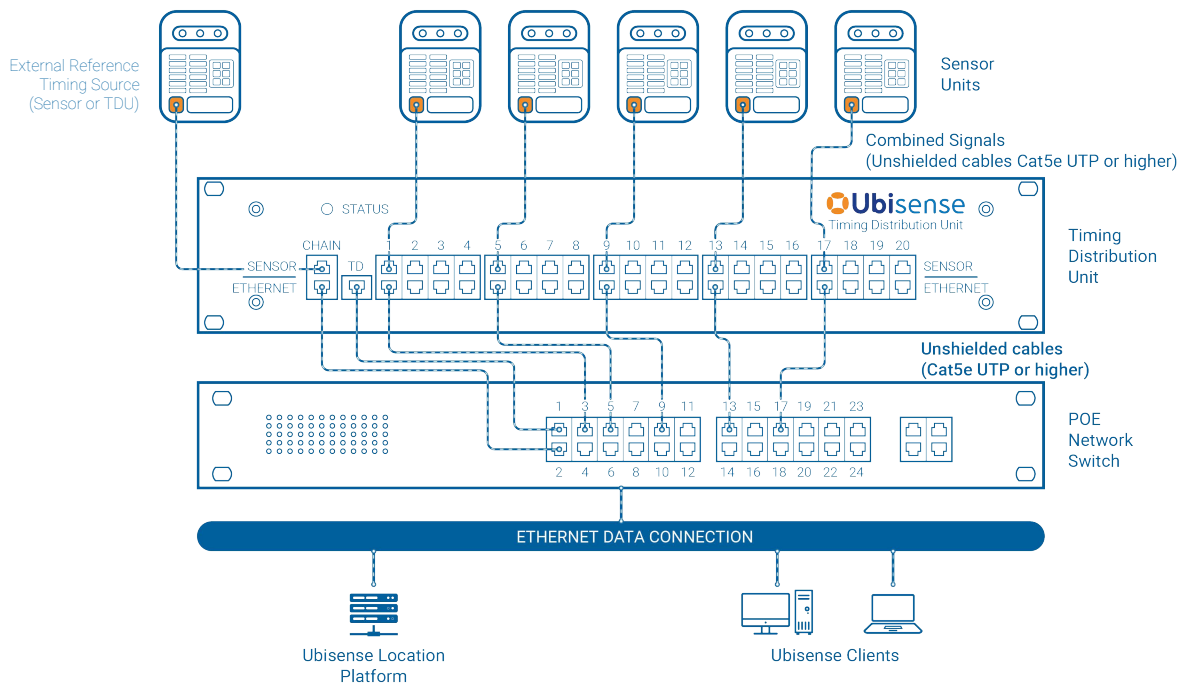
External Reference
Timing Source
(Sensor or TDU)

Sensor
Units

Combined Signals
(Unshielded cables Cat5e UTP or higher)

STATUS

Ubisense
Timing Distribution Unit

CHAIN

SENSOR

ETHERNET

TD

1 2 3 4 5 6 7 8 9 10 11 12 13 14 15 16 17 18 19 20

SENSOR

ETHERNET

Timing
Distribution
Unit

Unshielded cables
(Cat5e UTP or higher)

1 3 5 7 9 11 13 15 17 19 21 23

2 4 6 8 10 12 14 16 18 20 22 24

POE
Network
Switch

ETHERNET DATA CONNECTION

Ubisense Location
Platform

Ubisense Clients